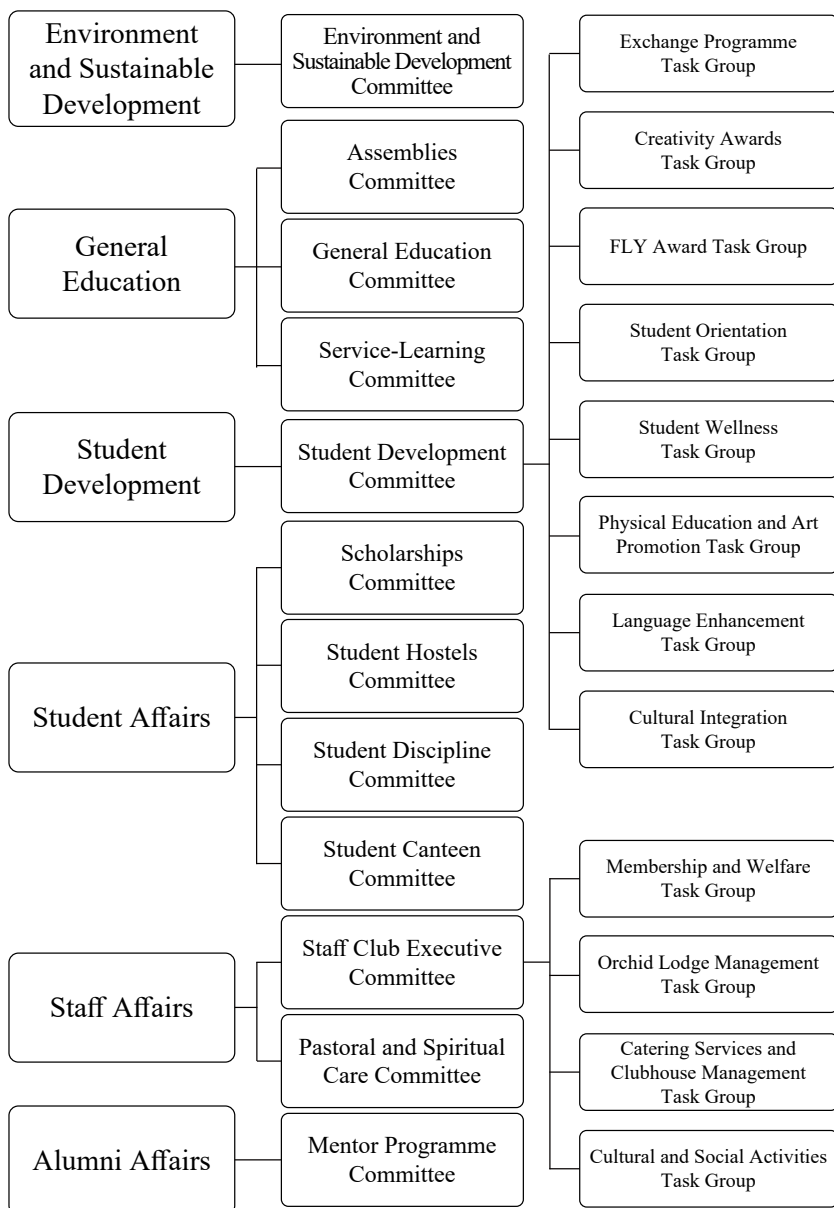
Environment and Sustainable Development

Environment and Sustainable Development Committee

General Education

Assemblies Committee

General Education Committee

Service-Learning Committee

Student Development

Student Development Committee

Student Affairs

Scholarships Committee

Student Hostels Committee

Student Discipline Committee

Student Canteen Committee

Staff Affairs

Staff Club Executive Committee

Pastoral and Spiritual Care Committee

Alumni Affairs

Mentor Programme Committee

Exchange Programme Task Group

Creativity Awards Task Group

FLY Award Task Group

Student Orientation Task Group

Student Wellness Task Group

Physical Education and Art Promotion Task Group

Language Enhancement Task Group

Cultural Integration Task Group

Membership and Welfare Task Group

Orchid Lodge Management Task Group

Catering Services and Clubhouse Management Task Group

Cultural and Social Activities Task Group